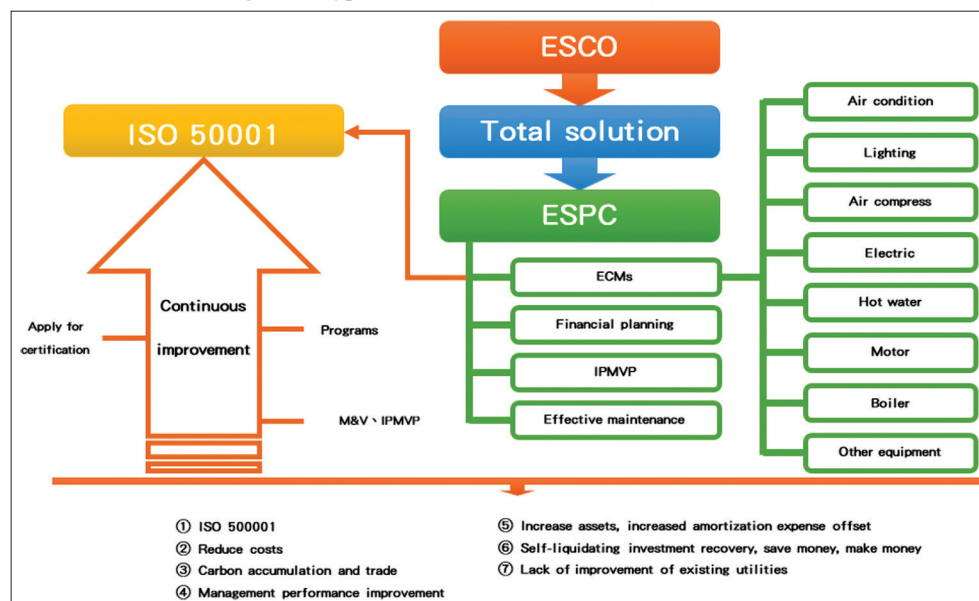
ESCO

Total solution

ESPC

ISO 50001

Continuous improvement

Apply for certification

Programs

M&V、IPMVP

ECMs

Financial planning

IPMVP

Effective maintenance

Air condition

Lighting

Air compress

Electric

Hot water

Motor

Boiler

Other equipment

① ISO 500001
② Reduce costs
③ Carbon accumulation and trade
④ Management performance improvement

⑤ Increase assets, increased amortization expense offset
⑥ Self-liquidating investment recovery, save money, make money
⑦ Lack of improvement of existing utilities